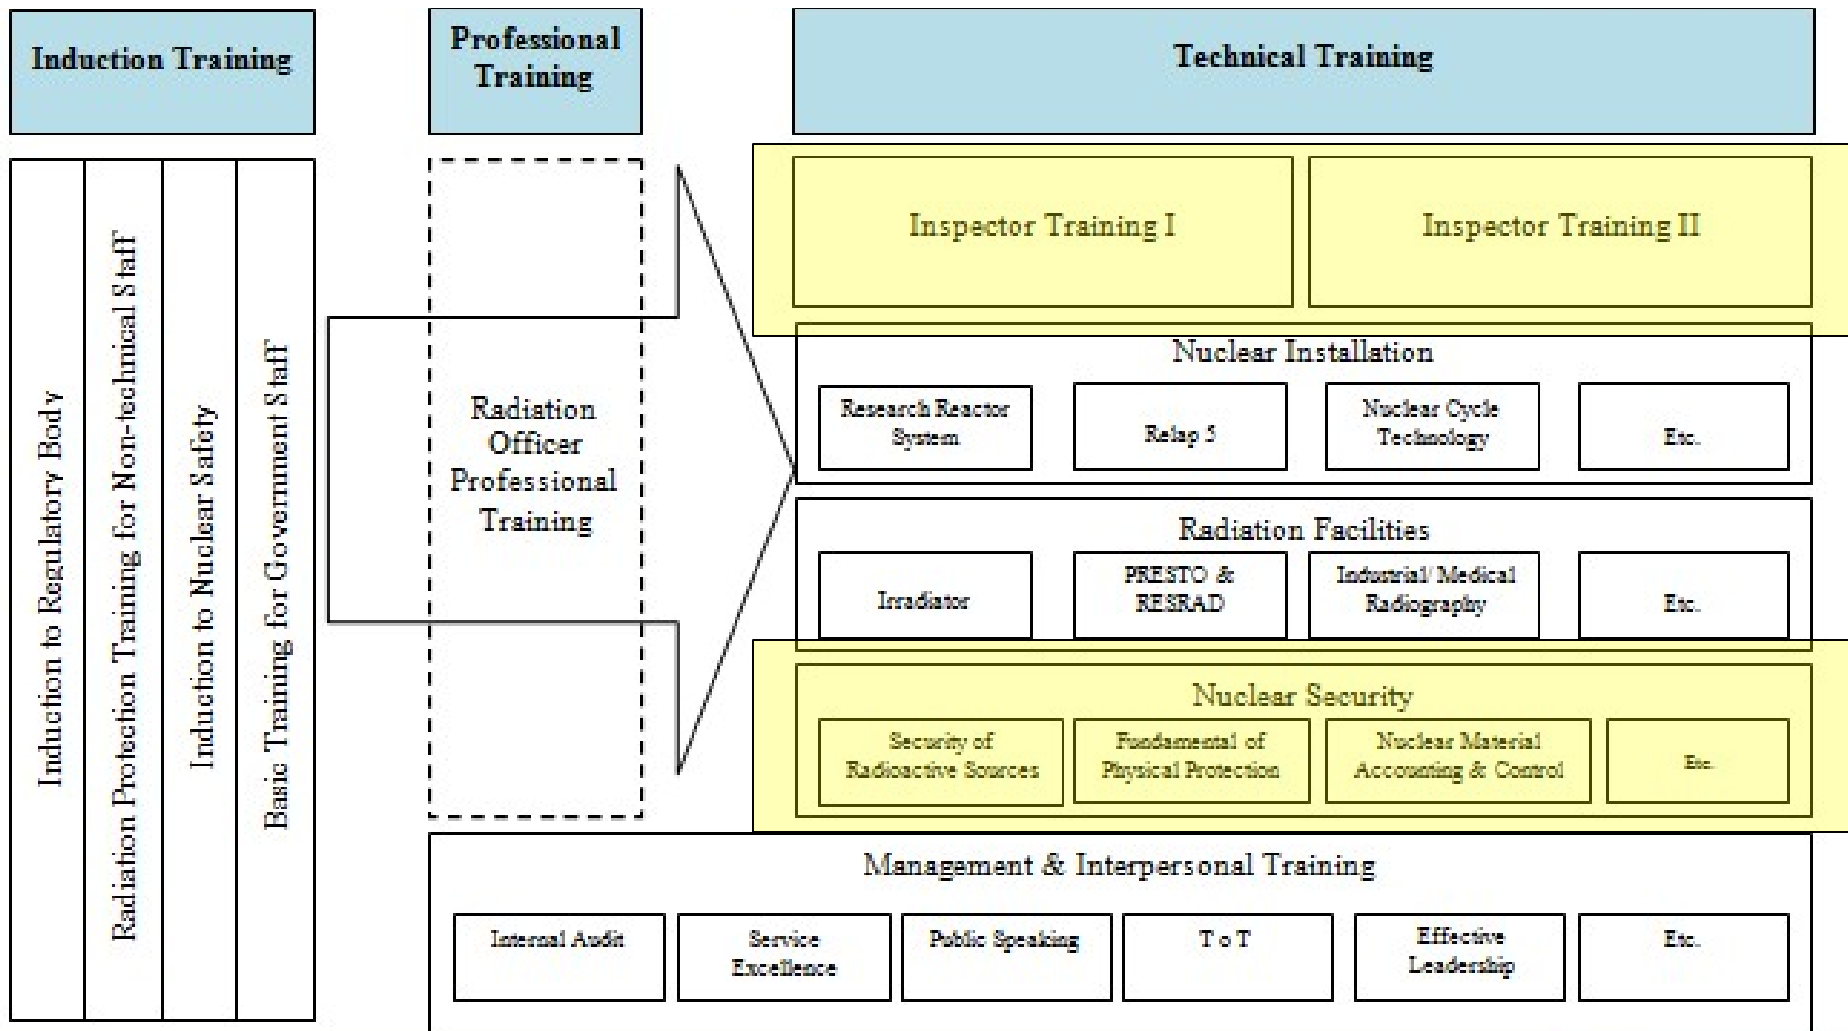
Induction Training

Professional Training

Technical Training

Induction to Regulatory Body

Radiation Protection Training for Non-technical Staff

Induction to Nuclear Safety

Basic Training for Government Staff

Radiation Officer Professional Training

Inspector Training I

Inspector Training II

Nuclear Installation

Research Reactor System

Relap 5

Nuclear Cycle Technology

Etc.

Radiation Facilities

Irradiator

PRESTO & RESRAD

Industrial/ Medical Radiography

Etc.

Nuclear Security

Security of Radioactive Sources

Fundamental of Physical Protection

Nuclear Material Accounting & Control

Etc.

Management & Interpersonal Training

Internal Audit

Service Excellence

Public Speaking

T o T

Effective Leadership

Etc.